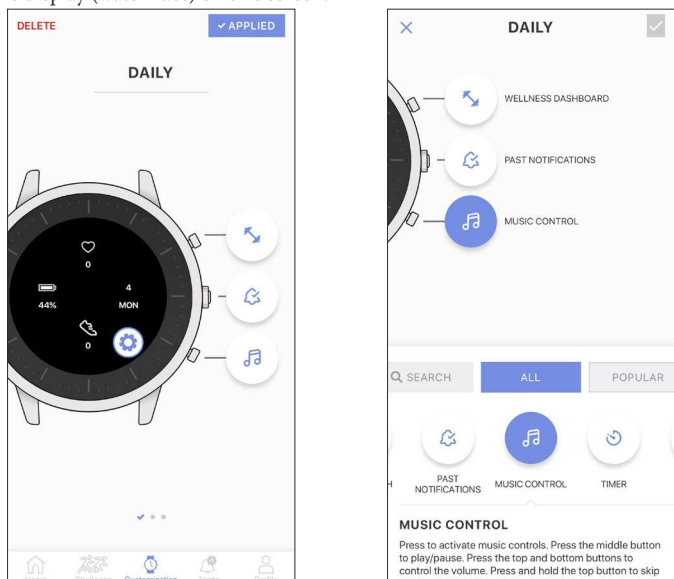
DELETE

✓ APPLIED

DAILY

0

44%

4
MON

0

DAILY

WELLNESS DASHBOARD

PAST NOTIFICATIONS

MUSIC CONTROL

SEARCH

ALL

POPULAR

PAST NOTIFICATIONS

MUSIC CONTROL

TIMER

MUSIC CONTROL

Press to activate music controls. Press the middle button to play/pause. Press the top and bottom buttons to control the volume. Press and hold the top button to skip